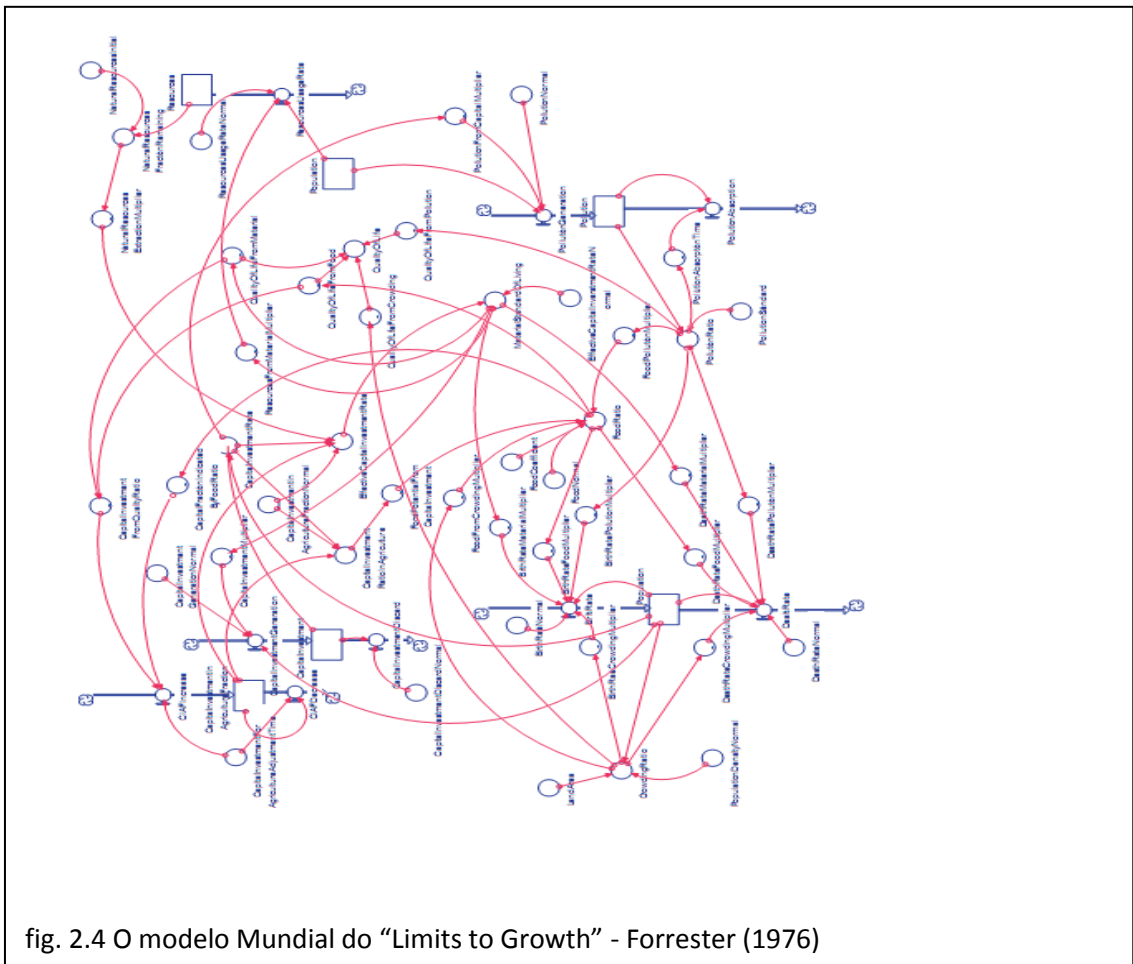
NaturalResourcesInitial
Resources
ResourceUsageRate
NaturalResourcesFractionRemaining
ResourceUsageRateNormal
NaturalResourcesExtractionMultiplier
PollutionNormal
PollutionFromCapitalMultiplier
Population
PollutionGeneration
Pollution
PollutionAbsorption
PollutionAbsorptionTime
QualityOfLifeFromMaterial
QualityOfLife
QualityOfLifeFromPollution
QualityOfLifeFromFood
QualityOfLifeFromCrowding
MaterialStandardOfLiving
EffectiveCapitalInvestmentRatioNormal
PollutionStandard
PollutionRatio
FoodPollutionMultiplier
ResourceFromMaterialMultiplier
EffectiveCapitalInvestmentRatio
FoodRatio
CapitalInvestmentRatio
CapitalFractionIndicatedByFoodRatio
CapitalInvestmentFromQualityRatio
CapitalInvestmentInAgricultureFractionNormal
FoodPotentialFromCapitalInvestment
FoodCoefficient
FoodNormal
FoodFromCrowdingMultiplier
CapitalInvestmentRatioInAgriculture
BirthRateMaterialMultiplier
BirthRatePollutionMultiplier
BirthRateFoodMultiplier
DeathRateMaterialMultiplier
DeathRatePollutionMultiplier
DeathRateFoodMultiplier
CapitalInvestmentMultiplier
CapitalInvestmentGenerationNormal
CapitalInvestmentGeneration
CapitalInvestment
CapitalInvestmentDiscard
BirthRateNormal
BirthRate
Population
DeathRate
DeathRateNormal
BirthRateCrowdingMultiplier
DeathRateCrowdingMultiplier
CIAFIncrease
CapitalInvestmentInAgricultureFraction
CIAFDecrease
CapitalInvestmentDiscardNormal
CapitalInvestmentAgricultureAdjustmentTime
LandArea
CrowdingRatio
PopulationDensityNormal

fig. 2.4 O modelo Mundial do “Limits to Growth” - Forrester (1976)